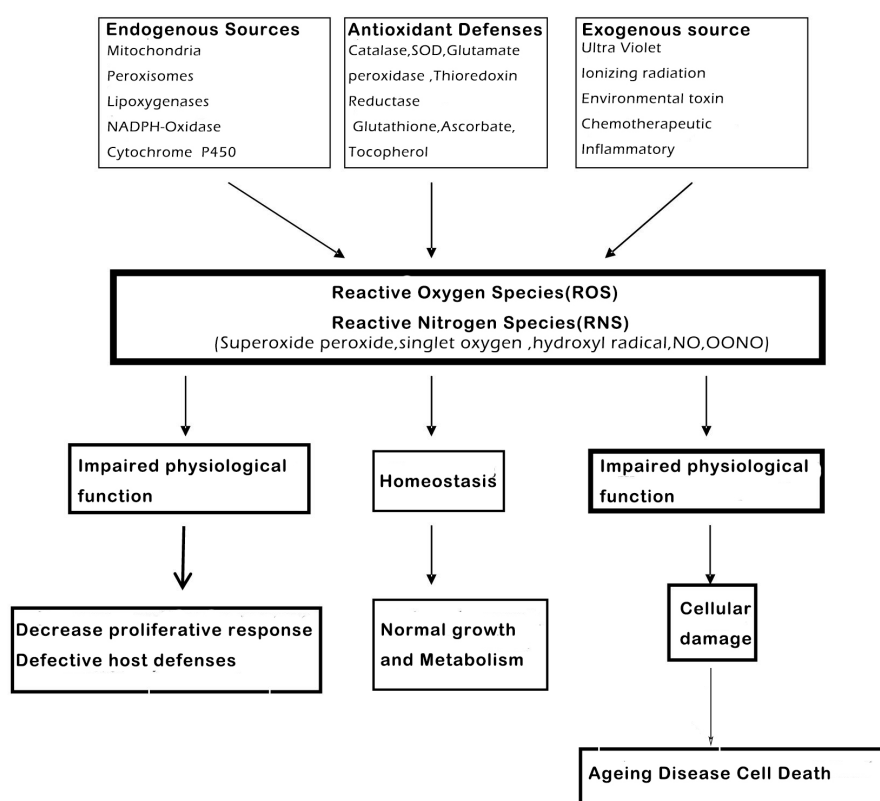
Endogenous Sources
Mitochondria
Peroxisomes
Lipoxygenases
NADPH-Oxidase
Cytochrome P450

Antioxidant Defenses
Catalase,SOD,Glutamate peroxidase ,Thioredoxin Reductase
Glutathione,Ascorbate, Tocopherol

Exogenous source
Ultra Violet
Ionizing radiation
Environmental toxin
Chemotherapeutic
Inflammatory

Reactive Oxygen Species(ROS)
Reactive Nitrogen Species(RNS)
(Superoxide peroxide,singlet oxygen ,hydroxyl radical,NO,OONO)

Impaired physiological function

Homeostasis

Impaired physiological function

Decrease proliferative response
Defective host defenses

Normal growth and Metabolism

Cellular damage

Ageing Disease Cell Death